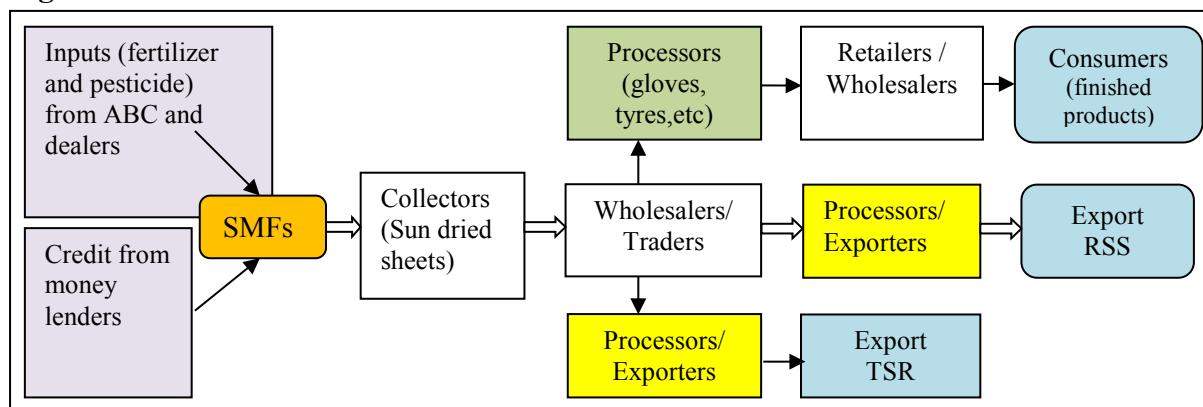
Inputs (fertilizer and pesticide) from ABC and dealers

Credit from money lenders

SMFs

Collectors (Sun dried sheets)

Wholesalers/ Traders

Processors (gloves, tyres,etc)

Retailers / Wholesalers

Consumers (finished products)

Processors/ Exporters

Export RSS

Processors/ Exporters

Export TSR